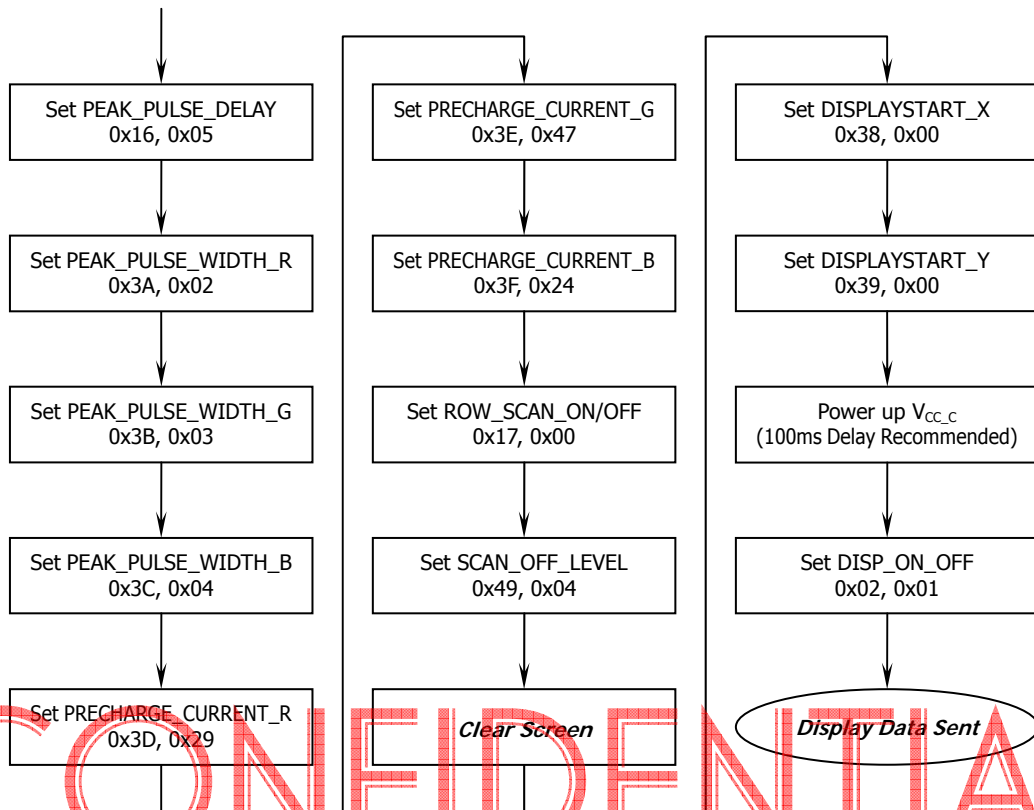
Set PEAK_PULSE_DELAY
0x16, 0x05

Set PEAK_PULSE_WIDTH_R
0x3A, 0x02

Set PEAK_PULSE_WIDTH_G
0x3B, 0x03

Set PEAK_PULSE_WIDTH_B
0x3C, 0x04

Set PRECHARGE_CURRENT_R
0x3D, 0x29

Set PRECHARGE_CURRENT_G
0x3E, 0x47

Set PRECHARGE_CURRENT_B
0x3F, 0x24

Set ROW_SCAN_ON/OFF
0x17, 0x00

Set SCAN_OFF_LEVEL
0x49, 0x04

Clear Screen

Set DISPLAYSTART_X
0x38, 0x00

Set DISPLAYSTART_Y
0x39, 0x00

Power up $V_{CC\_C}$
(100ms Delay Recommended)

Set DISP_ON_OFF
0x02, 0x01

Display Data Sent

CONFIDENTIA